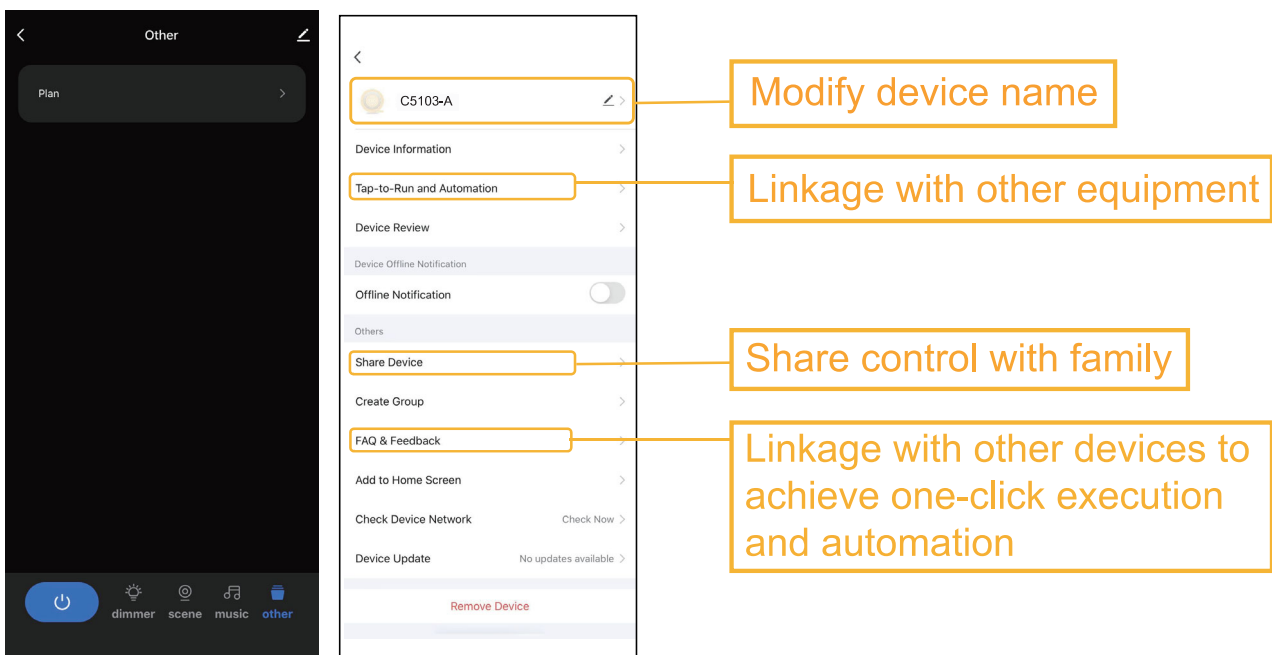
Other

Plan

dimmer scene music other

C5103-A

Device Information

Tap-to-Run and Automation

Device Review

Device Offline Notification

Offline Notification

Others

Share Device

Create Group

FAQ & Feedback

Add to Home Screen

Check Device Network Check Now

Device Update No updates available

Remove Device

Modify device name

Linkage with other equipment

Share control with family

Linkage with other devices to achieve one-click execution and automation